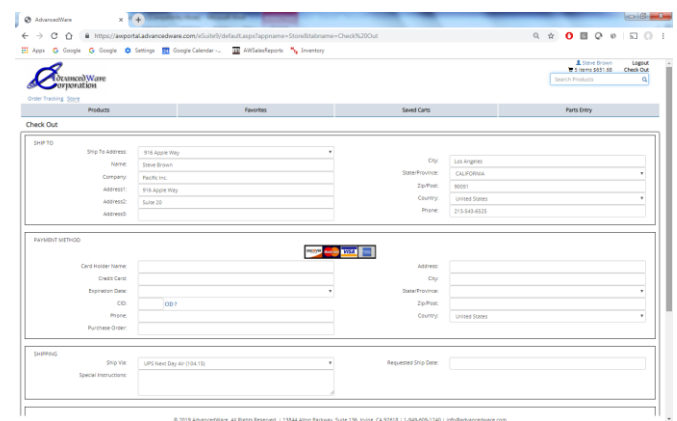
AdvancedWare

https://awportal.advancedware.com/eSuite9/default.aspx?appname=Store&tabname=Check%20Out

Apps Google Google Settings Google Calendar -... AWSalesReports Inventory

AdvancedWare Corporation

Steve Brown Logout
5 items $651.00 Check Out
Search Products

Order Tracking Store

| Products | Favorites | Saved Carts | Parts Entry |
|---|---|---|---|

Check Out

SHIP TO

Ship To Address: 916 Apple Way
Name: Steve Brown
Company: Pacific Inc.
Address1: 916 Apple Way
Address2: Suite 20
Address3:

City: Los Angeles
State/Province: CALIFORNIA
Zip/Post: 90051
Country: United States
Phone: 213-543-6525

PAYMENT METHOD

DISCOVER VISA

Card Holder Name:
Credit Card:
Expiration Date:
CID: CID?
Phone:
Purchase Order:

Address:
City:
State/Province:
Zip/Post:
Country: United States

SHIPPING

Ship Via: UPS Next Day Air (104.15)
Special Instructions:

Requested Ship Date:

© 2019 AdvancedWare. All Rights Reserved. | 15644 Alton Parkway, Suite 136, Irvine, CA 92618 | 1-949-609-1240 | info@advancedware.com